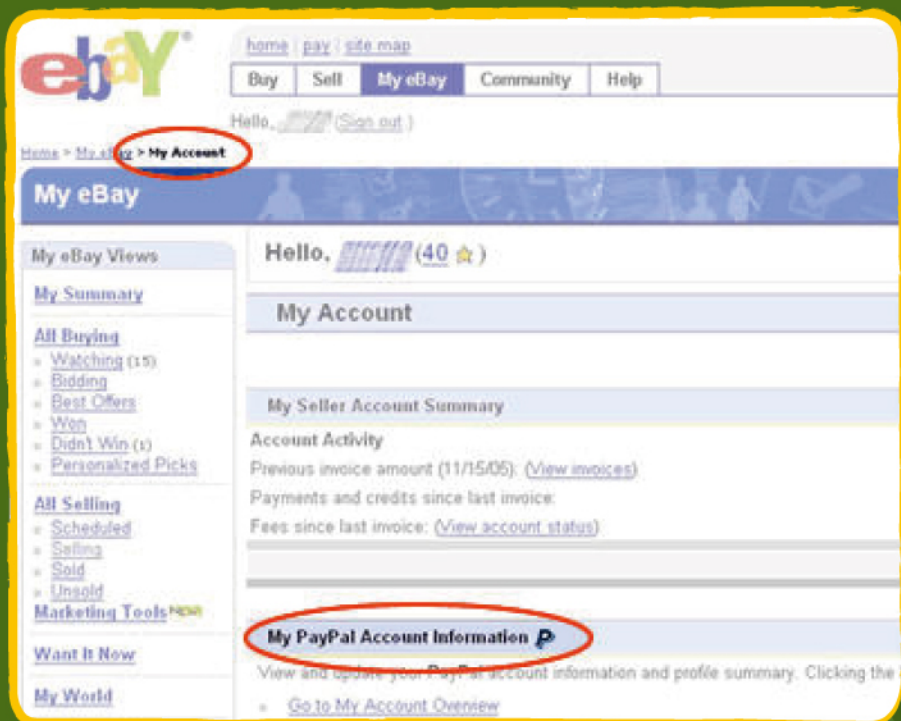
ebY

home | pay | site map

Buy | Sell | My eBay | Community | Help

Hello, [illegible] (Sign out.)

Home > My eBay > My Account

My eBay

My eBay Views

My Summary

All Buying
Watching (15)
Bidding
Best Offers
Won
Didn't Win (1)
Personalized Picks

All Selling
Scheduled
Selling
Sold
Unsold
Marketing Tools NEW!

Want It Now

My World

Hello, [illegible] (40 ☆)

My Account

My Seller Account Summary

Account Activity
Previous invoice amount (11/15/05): (View invoices)
Payments and credits since last invoice:
Fees since last invoice: (View account status)

My PayPal Account Information

View and update your PayPal account information and profile summary. Clicking the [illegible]

Go to My Account Overview